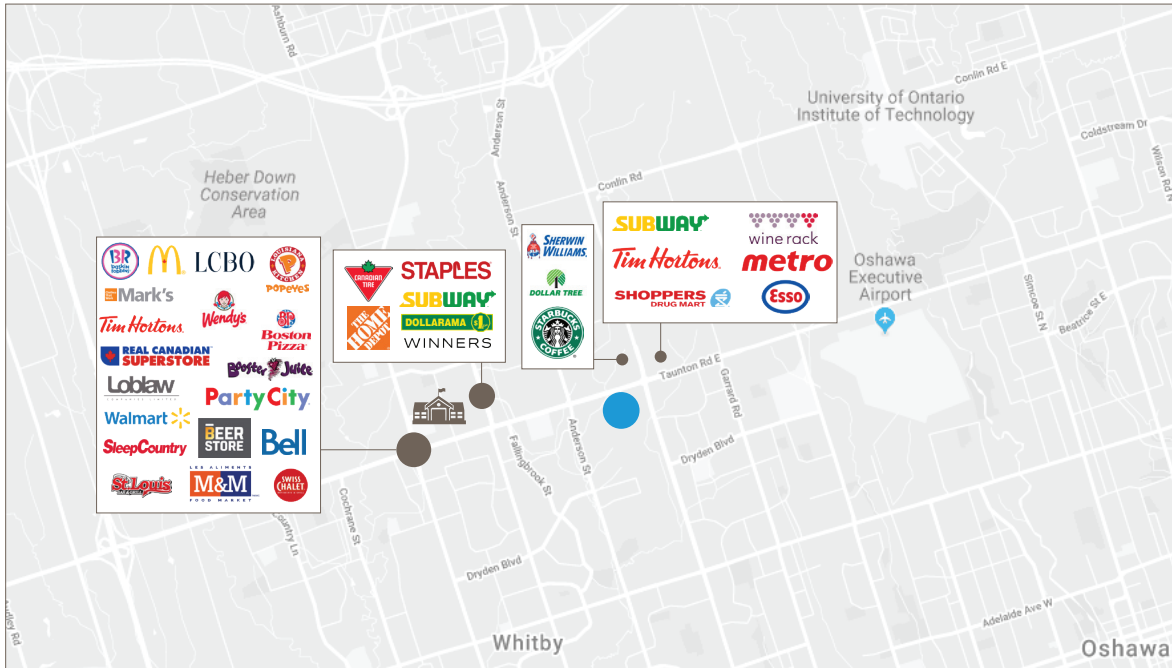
Ashburn Rd
Conlin Rd E
University of Ontario Institute of Technology
Coldstream Dr
Wilson Rd N
Anderson St
Conlin Rd
Anderson St
Heber Down Conservation Area
BR baskin robbins
LCBO
Louisiana Kitchen Popeyes
Mark's
Wendy's
Tim Hortons
Boston Pizza
REAL CANADIAN SUPERSTORE
Booster Juice
Loblaw
Party City
Walmart
BEER STORE
Bell
SleepCountry
LES ALIMENTS M&M FOOD MARKET
St-Louis
SWISS CHALET
CANADIAN TIRE
STAPLES
SUBWAY
THE HOME DEPOT
DOLLARAMA
WINNERS
SHERWIN WILLIAMS.
DOLLAR TREE
STARBUCKS COFFEE
SUBWAY
wine rack
Tim Hortons
metro
SHOPPERS DRUG MART
Esso
Oshawa Executive Airport
Simcoe St N
Beatrice St E
Taunton Rd E
Garrard Rd
Dryden Blvd
Fallingbrook St
Anderson St
Cochrane St
Country Ln
Dryden Blvd
Adelaide Ave W
Whitby
Oshawa
Brawley Rd